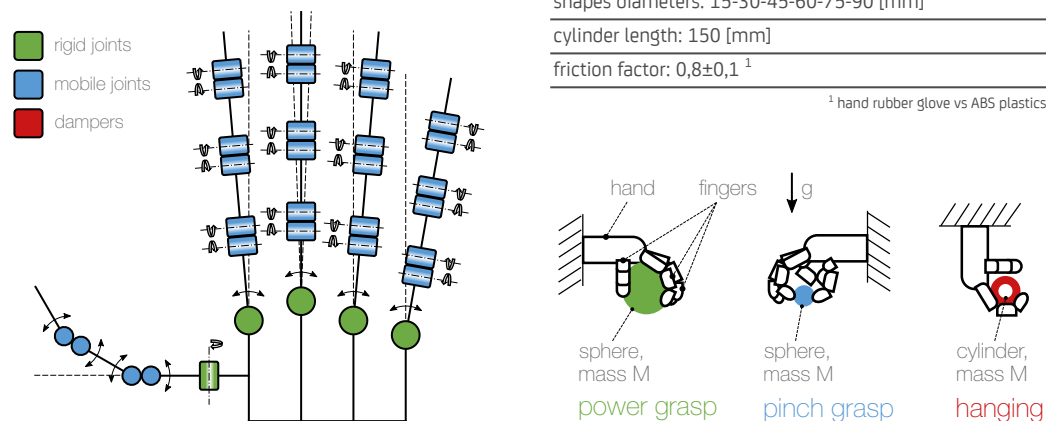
rigid joints

mobile joints

dampers

shapes diameters: 15-30-45-60-75-90 [mm]

cylinder length: 150 [mm]

friction factor: 0,8±0,1 $^1$

$^1$ hand rubber glove vs ABS plastics

hand

fingers

g

sphere, mass M

sphere, mass M

cylinder, mass M

power grasp

pinch grasp

hanging